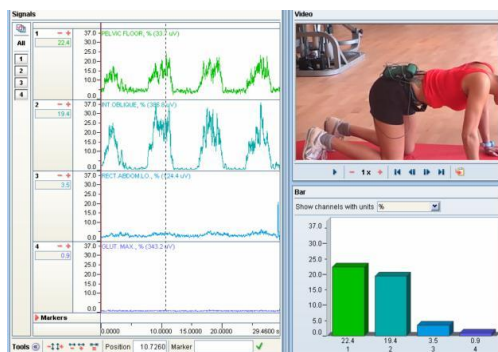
Signals

All
1
2
3
4

1 − +
22.4
37.0
30.0
25.0
20.0
15.0
10.0
5.0
0.0
PELVIC FLOOR, % (33.2 uV)

2 − +
19.4
37.0
30.0
25.0
20.0
15.0
10.0
5.0
0.0
INT OBLIQUE, % (388.6 uV)

3 − +
3.5
37.0
30.0
25.0
20.0
15.0
10.0
5.0
0.0
RECT ABDOM LO., % (124.4 uV)

4 − +
0.9
37.0
30.0
25.0
20.0
15.0
10.0
5.0
0.0
GLUT. MAX., % (343.2 uV)

Markers

0.0000
10.0000
15.0000
20.0000
29.4600 s

Tools
Position 10.7260 Marker

Video

− 1x +

Bar
Show channels with units %

37.0
30.0
25.0
20.0
15.0
10.0
5.0
0.0

22.4
1
19.4
2
3.5
3
0.9
4